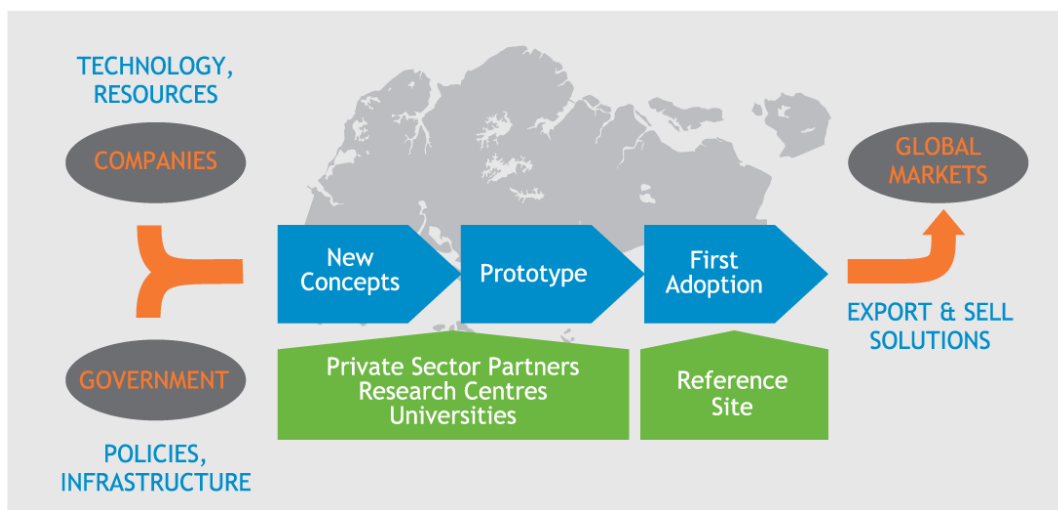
TECHNOLOGY, RESOURCES

COMPANIES

GOVERNMENT

POLICIES, INFRASTRUCTURE

New Concepts

Prototype

First Adoption

Private Sector Partners
Research Centres
Universities

Reference Site

GLOBAL MARKETS

EXPORT & SELL SOLUTIONS